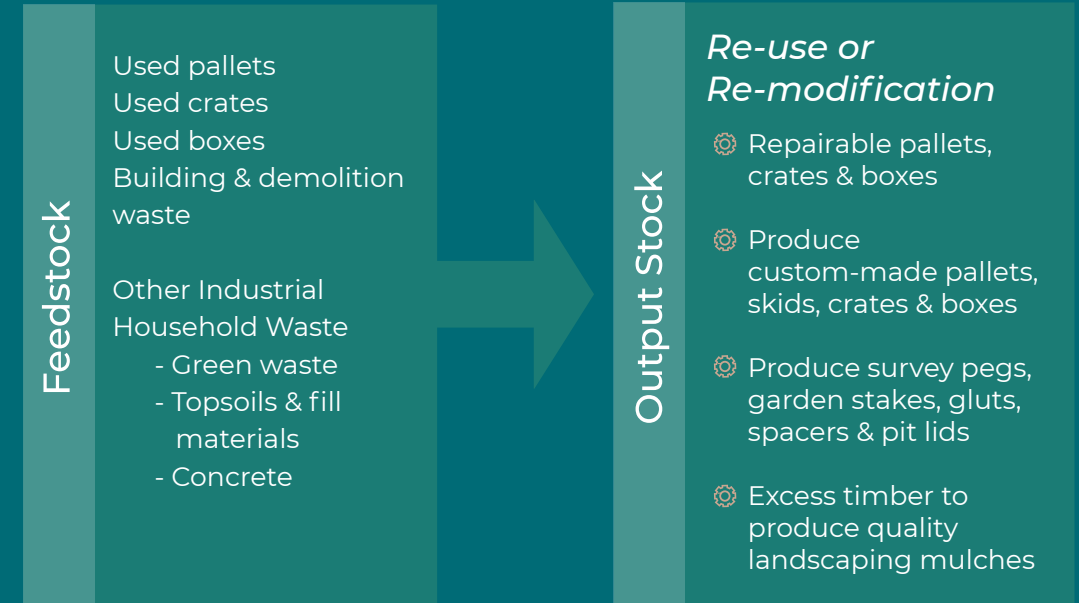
Feedstock

Used pallets
Used crates
Used boxes
Building & demolition waste

Other Industrial Household Waste
- Green waste
- Topsoils & fill materials
- Concrete

Output Stock

*Re-use or Re-modification*

Repairable pallets, crates & boxes

Produce custom-made pallets, skids, crates & boxes

Produce survey pegs, garden stakes, gluts, spacers & pit lids

Excess timber to produce quality landscaping mulches